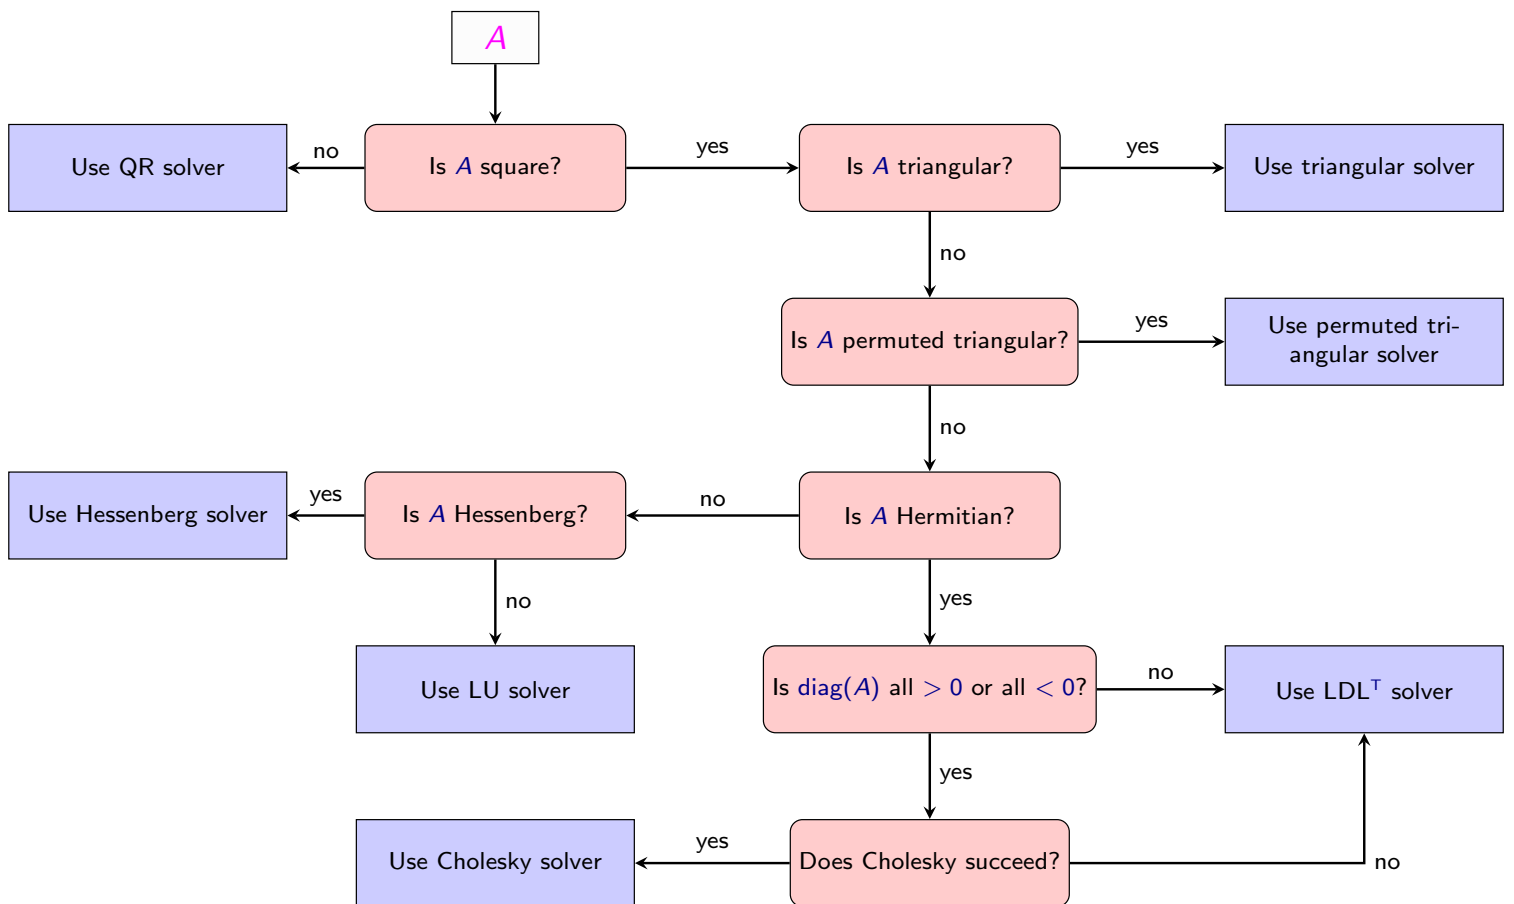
$A$

Use QR solver

no

Is $A$ square?

yes

Is $A$ triangular?

yes

Use triangular solver

no

Is $A$ permuted triangular?

yes

Use permuted triangular solver

no

Use Hessenberg solver

yes

Is $A$ Hessenberg?

no

Is $A$ Hermitian?

no

yes

Use LU solver

Is $\text{diag}(A)$ all $> 0$ or all $< 0$?

no

Use LDL$^T$ solver

yes

Use Cholesky solver

yes

Does Cholesky succeed?

no